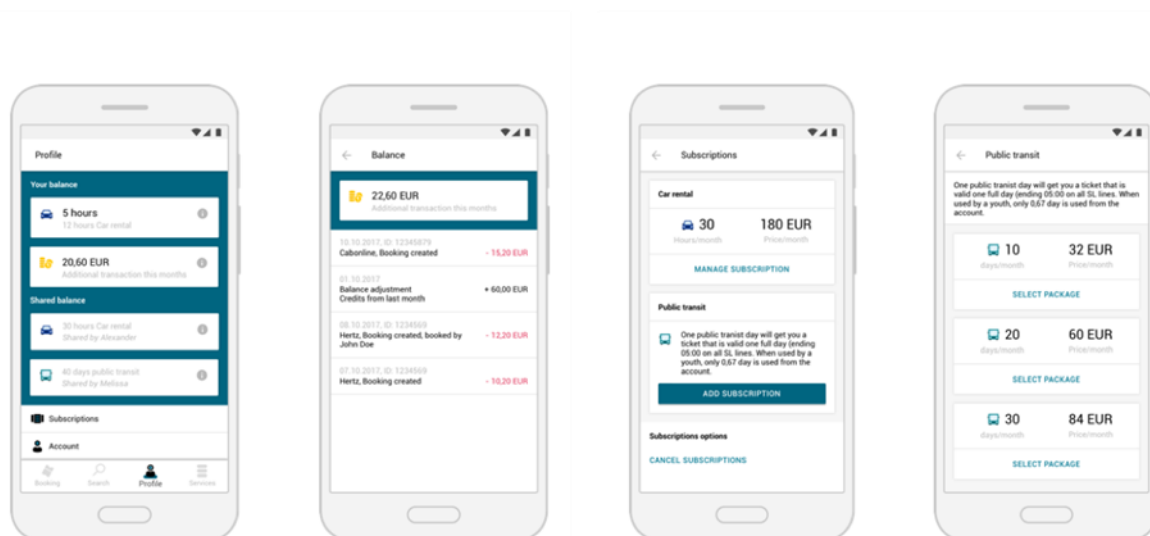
Profile

Your balance

5 hours
12 hours Car rental

20,60 EUR
Additional transaction this months

Shared balance

30 hours Car rental
Shared by Alexander

40 days public transit
Shared by Melissa

Subscriptions

Account

Booking Search Profile Services

Balance

22,60 EUR
Additional transaction this months

10.10.2017, ID: 12345879
Cabonline, Booking created - 15,20 EUR

01.10.2017
Balance adjustment
Credits from last month + 60,00 EUR

08.10.2017, ID: 1234569
Hertz, Booking created, booked by John Doe - 12,20 EUR

07.10.2017, ID: 1234569
Hertz, Booking created - 10,20 EUR

Subscriptions

Car rental

30
Hours/month

180 EUR
Price/month

MANAGE SUBSCRIPTION

Public transit

One public tranist day will get you a ticket that is valid one full day (ending 05:00 on all SL lines. When used by a youth, only 0,67 day is used from the account.

ADD SUBSCRIPTION

Subscriptions options

CANCEL SUBSCRIPTIONS

Public transit

One public tranist day will get you a ticket that is valid one full day (ending 05:00 on all SL lines. When used by a youth, only 0,67 day is used from the account.

10
days/month

32 EUR
Price/month

SELECT PACKAGE

20
days/month

60 EUR
Price/month

SELECT PACKAGE

30
days/month

84 EUR
Price/month

SELECT PACKAGE